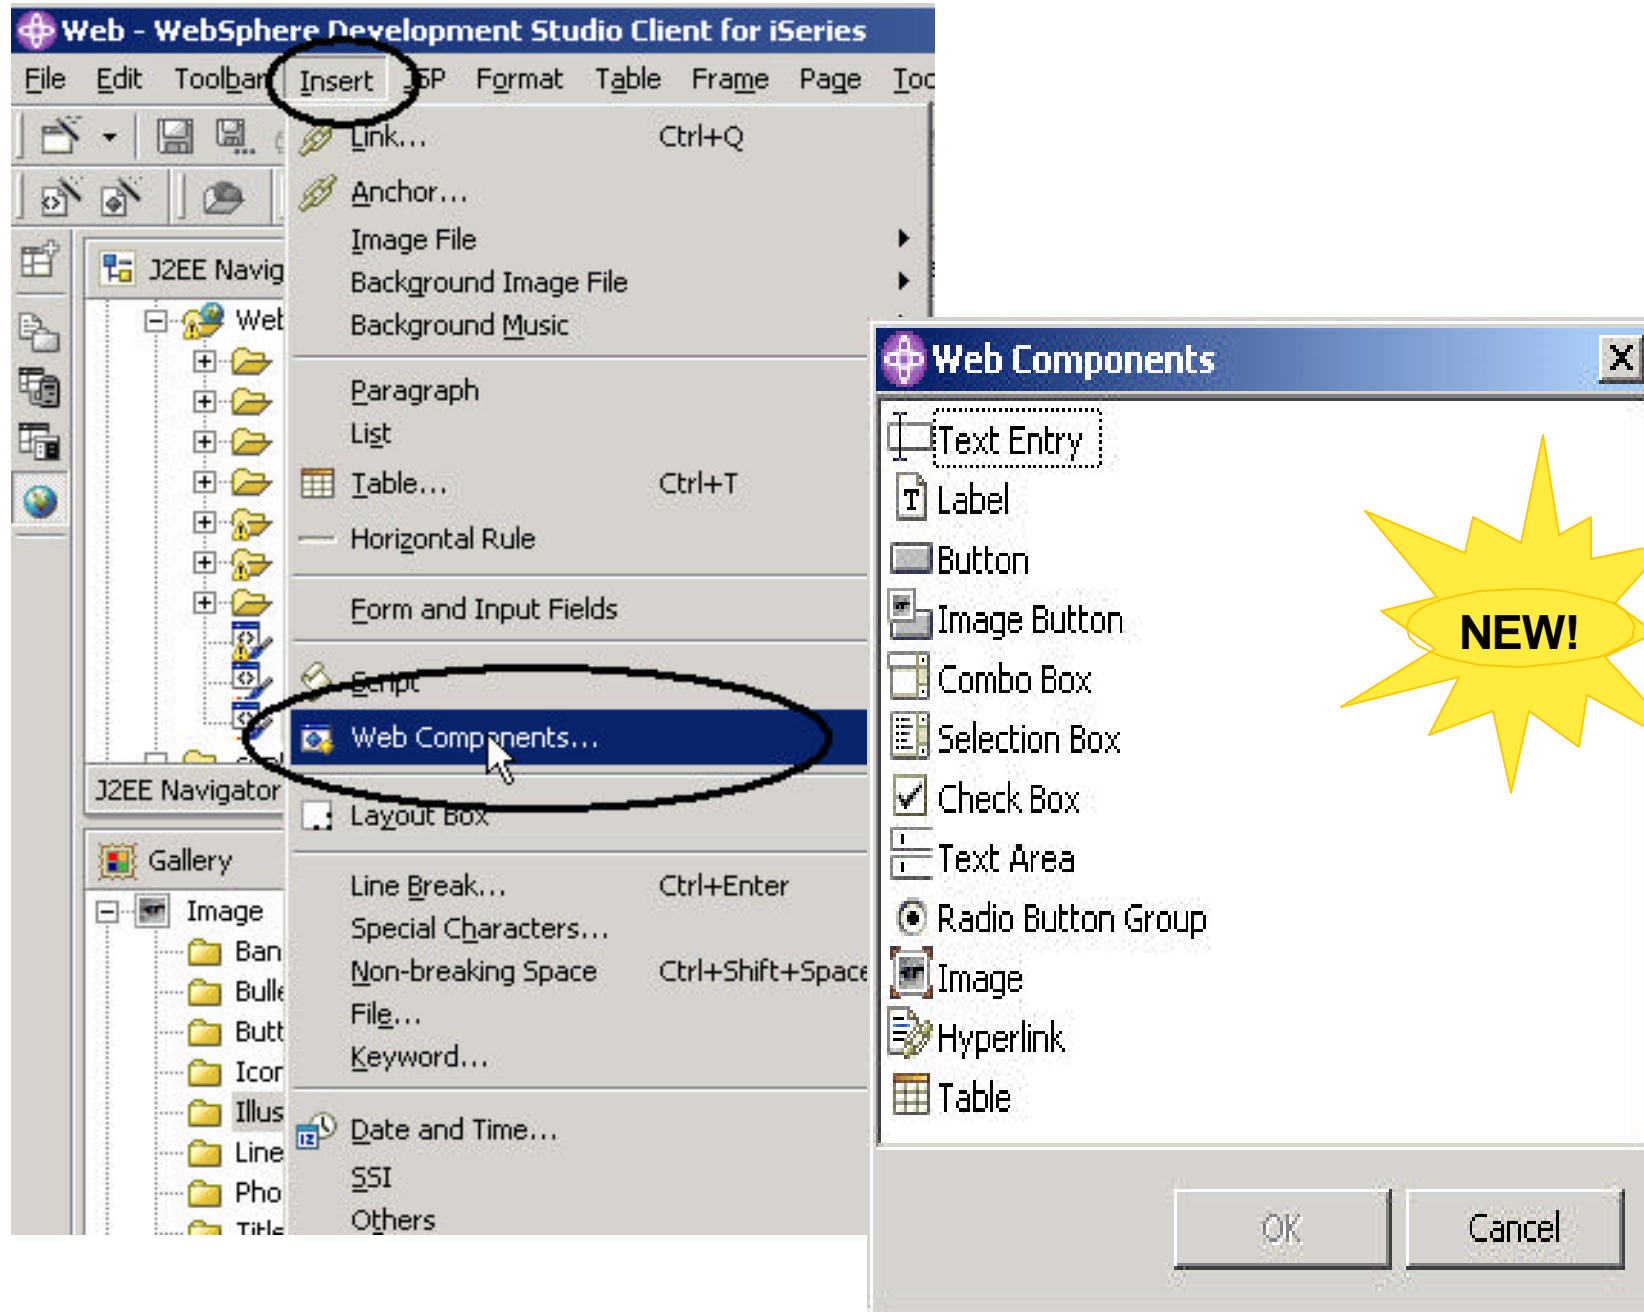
Web - WebSphere Development Studio Client for iSeries
File Edit Toolbar Insert JSP Format Table Frame Page Too

Link... Ctrl+Q
Anchor...
Image File
Background Image File
Background Music
Paragraph
List
Table... Ctrl+T
Horizontal Rule
Form and Input Fields
Script
Web Components...
Layout Box
Line Break... Ctrl+Enter
Special Characters...
Non-breaking Space Ctrl+Shift+Space
File...
Keyword...
Date and Time...
SSI
Others

J2EE Navig
Wel
J2EE Navigator
Gallery
Image
Ban
Bulle
Butt
Icor
Illus
Line
Pho
Title

Web Components
Text Entry
Label
Button
Image Button
Combo Box
Selection Box
Check Box
Text Area
Radio Button Group
Image
Hyperlink
Table
OK
Cancel

NEW!